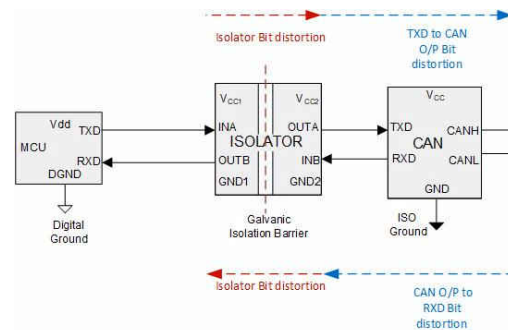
Isolator Bit distortion

TXD to CAN O/P Bit distortion

MCU
Vdd
TXD
RXD
DGND

Digital Ground

$V_{CC1}$
$V_{CC2}$
INA
OUTA
ISOLATOR
OUTB
INB
GND1
GND2

Galvanic Isolation Barrier

$V_{CC}$
TXD
CAN
CANH
RXD
CANL
GND

ISO Ground

Isolator Bit distortion

CAN O/P to RXD Bit distortion